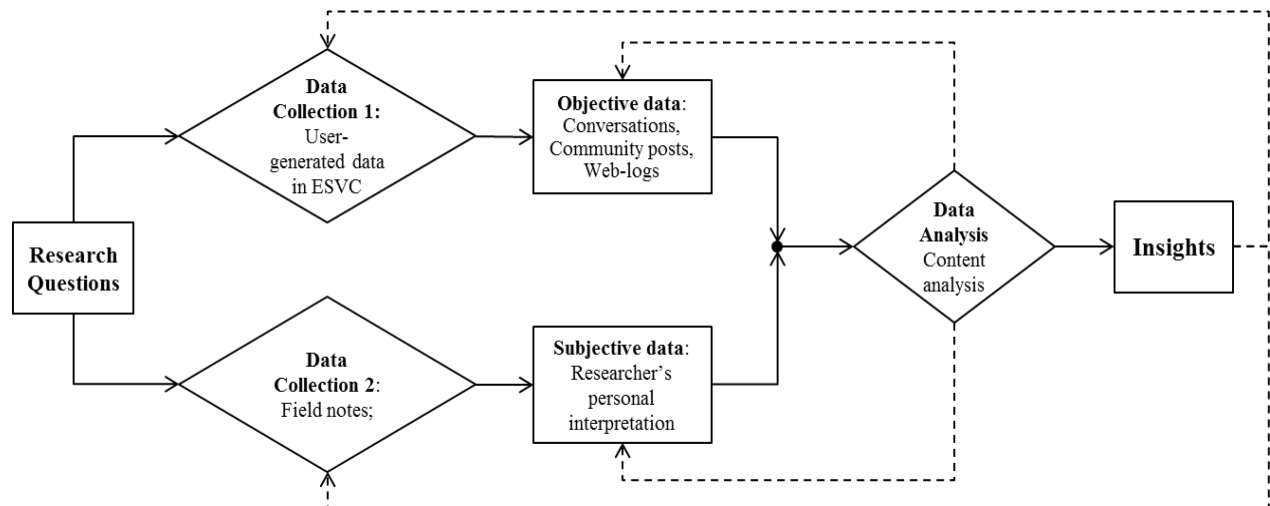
Research Questions

Data Collection 1: User-generated data in ESVC

Objective data: Conversations, Community posts, Web-logs

Data Collection 2: Field notes;

Subjective data: Researcher's personal interpretation

Data Analysis Content analysis

Insights